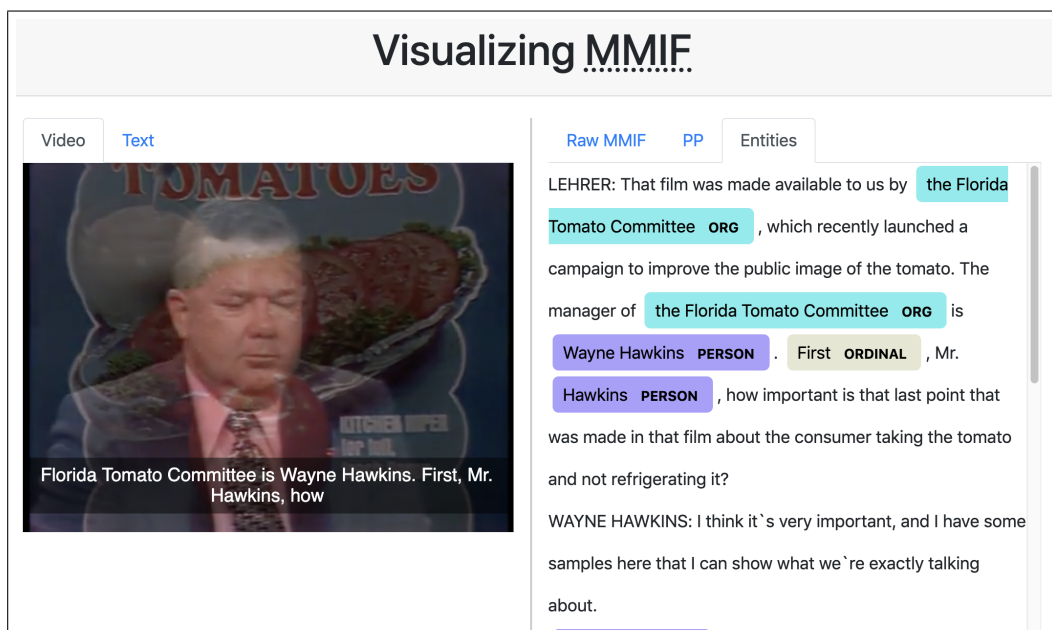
Visualizing MMIF

Video Text

TOMATOES

KITCHEN RIPEN

Florida Tomato Committee is Wayne Hawkins. First, Mr. Hawkins, how

Raw MMIF PP Entities

LEHRER: That film was made available to us by the Florida Tomato Committee ORG , which recently launched a campaign to improve the public image of the tomato. The manager of the Florida Tomato Committee ORG is Wayne Hawkins PERSON . First ORDINAL , Mr. Hawkins PERSON , how important is that last point that was made in that film about the consumer taking the tomato and not refrigerating it?

WAYNE HAWKINS: I think it`s very important, and I have some samples here that I can show what we`re exactly talking about.